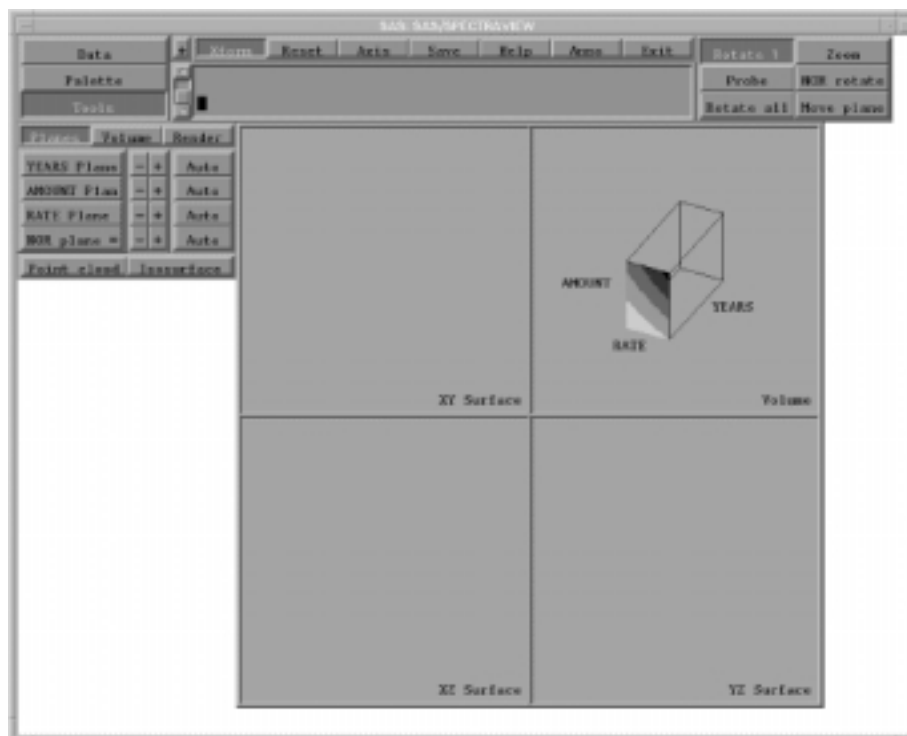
SAS: SAS/SPECTRAVIEW

Data
Palette
Tools
+
Norm
Reset
Axis
Save
Help
Anno
Exit
Rotate 1
Zoom
Probe
NOR rotate
Rotate all
Move plane

Planes
Volume
Render
YEARS Plane
- +
Auto
AMOUNT Plan
- +
Auto
RATE Plane
- +
Auto
NOR plane =
- +
Auto
Point cloud
Isosurface

XY Surface

AMOUNT
YEARS
RATE
Volume

XZ Surface

YZ Surface